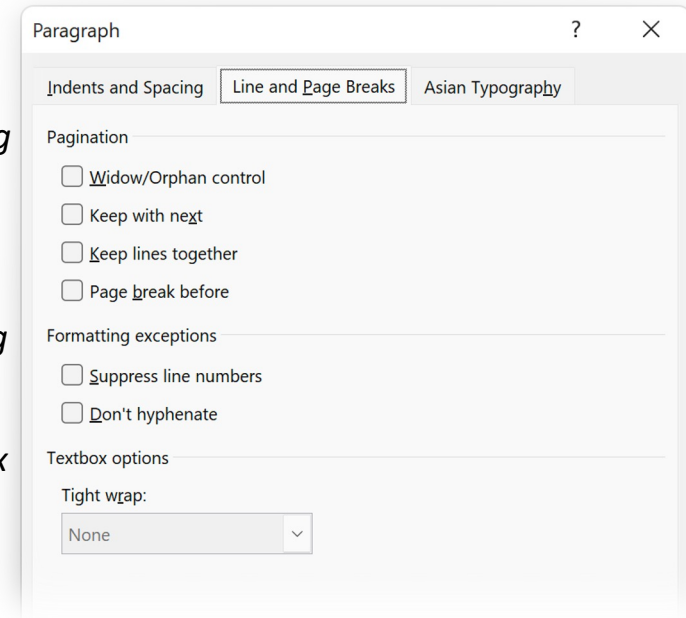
Paragraph ? ×

Indents and Spacing | Line and Page Breaks | Asian Typography

g

Pagination

Widow/Orphan control

Keep with next

Keep lines together

Page break before

g

Formatting exceptions

Suppress line numbers

Don't hyphenate

x

Textbox options

Tight wrap:

None